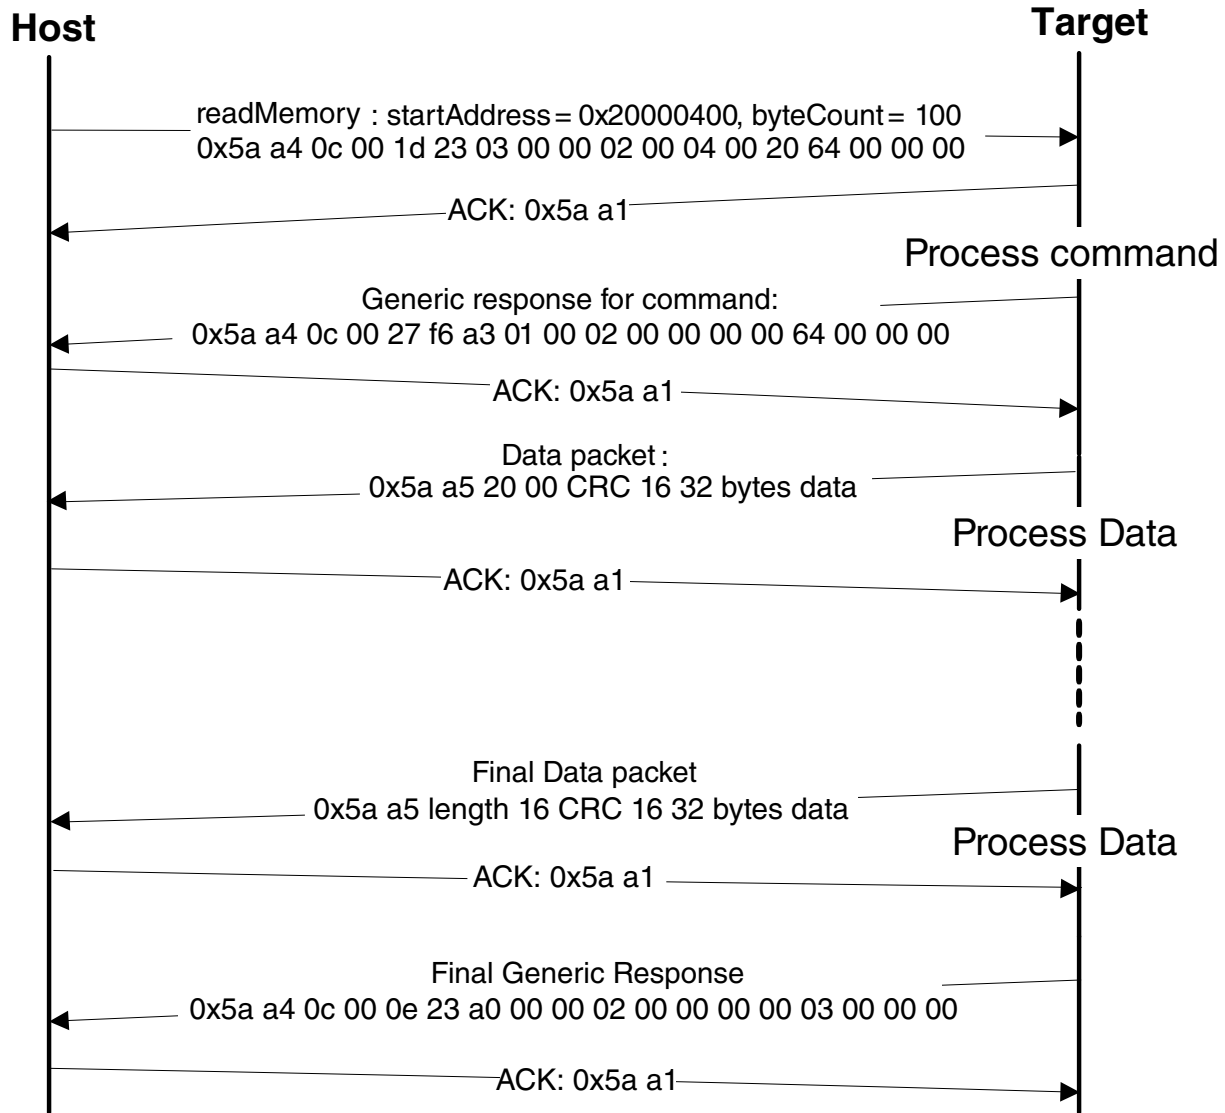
Host

Target

readMemory : startAddress = 0x20000400, byteCount = 100
0x5a a4 0c 00 1d 23 03 00 00 02 00 04 00 20 64 00 00 00

ACK: 0x5a a1

Process command

Generic response for command:
0x5a a4 0c 00 27 f6 a3 01 00 02 00 00 00 00 64 00 00 00

ACK: 0x5a a1

Data packet :
0x5a a5 20 00 CRC 16 32 bytes data

Process Data

ACK: 0x5a a1

Final Data packet
0x5a a5 length 16 CRC 16 32 bytes data

Process Data

ACK: 0x5a a1

Final Generic Response
0x5a a4 0c 00 0e 23 a0 00 00 02 00 00 00 00 03 00 00 00

ACK: 0x5a a1